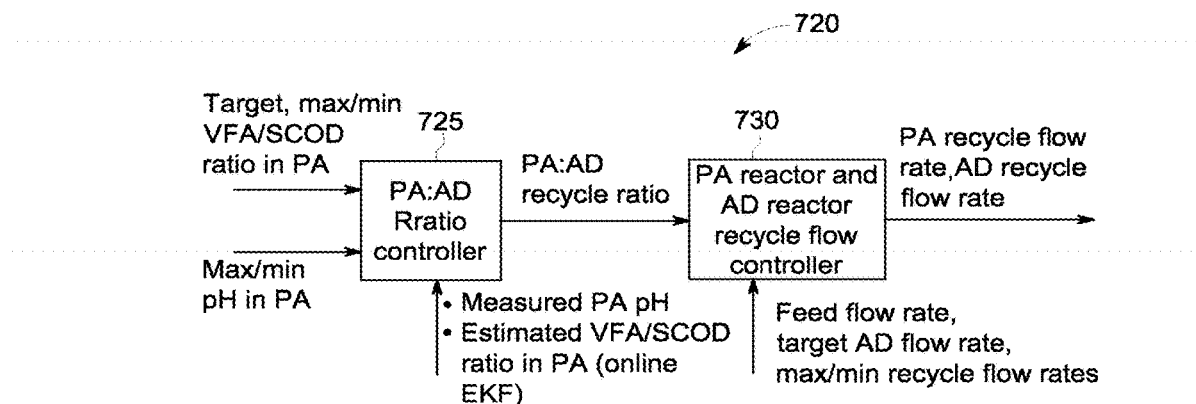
720

Target, max/min VFA/SCOD ratio in PA

725

PA:AD Rratio controller

Max/min pH in PA

PA:AD recycle ratio

• Measured PA pH
• Estimated VFA/SCOD ratio in PA (online EKF)

730

PA reactor and AD reactor recycle flow controller

PA recycle flow rate,AD recycle flow rate

Feed flow rate, target AD flow rate, max/min recycle flow rates